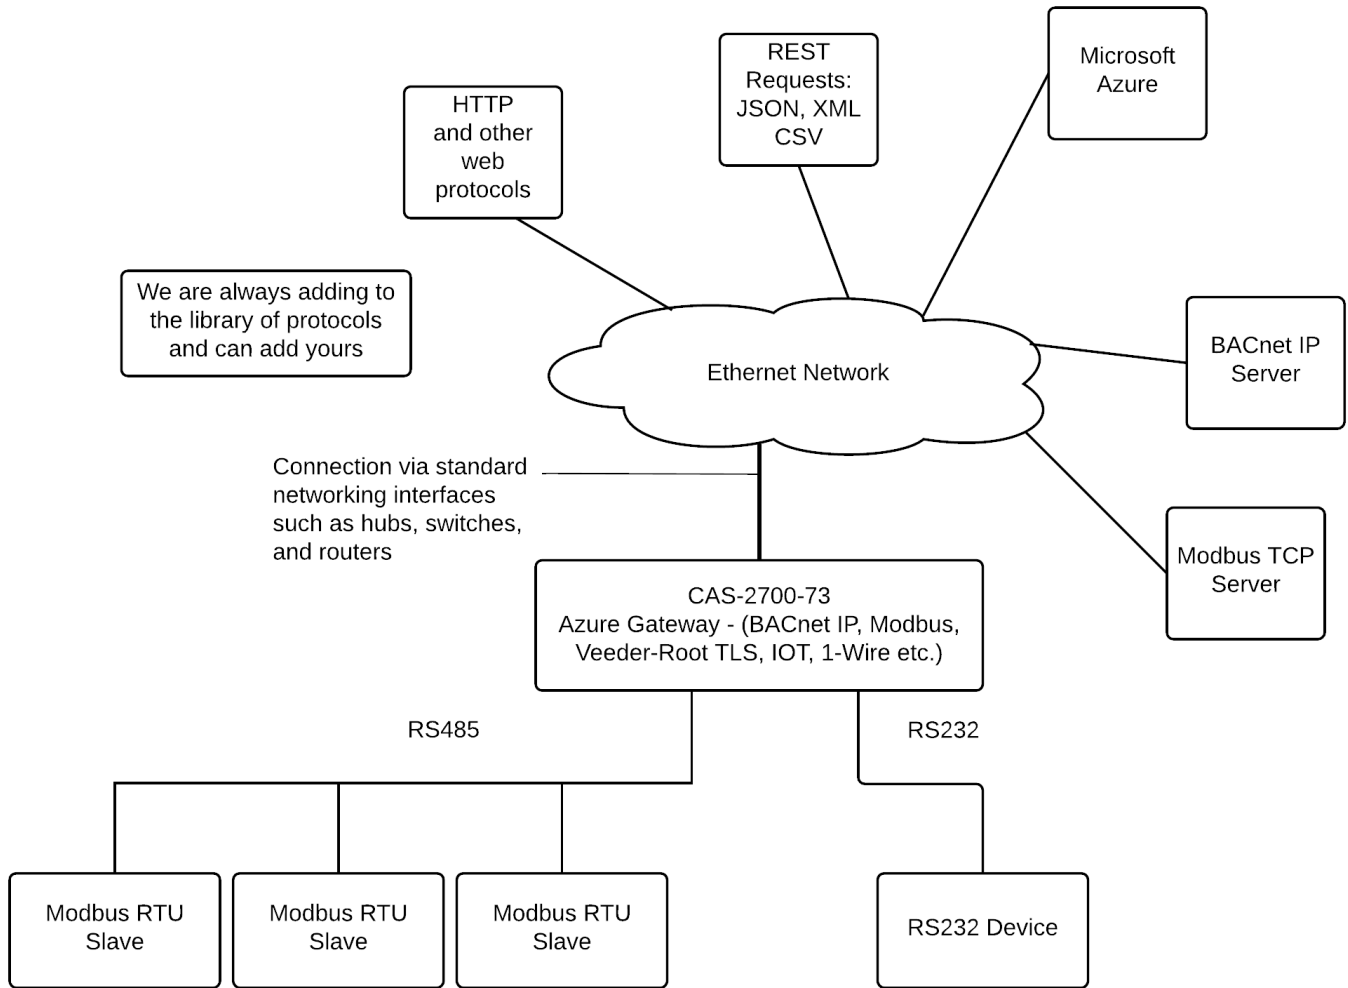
HTTP and other web protocols

REST Requests: JSON, XML CSV

Microsoft Azure

We are always adding to the library of protocols and can add yours

Ethernet Network

BACnet IP Server

Connection via standard networking interfaces such as hubs, switches, and routers

Modbus TCP Server

CAS-2700-73
Azure Gateway - (BACnet IP, Modbus, Veeder-Root TLS, IOT, 1-Wire etc.)

RS485

RS232

Modbus RTU Slave

Modbus RTU Slave

Modbus RTU Slave

RS232 Device